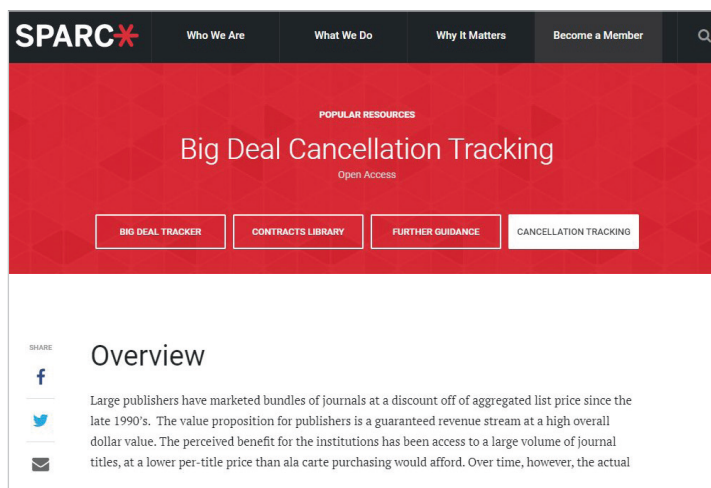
SPARC

Who We Are

What We Do

Why It Matters

Become a Member

POPULAR RESOURCES

Big Deal Cancellation Tracking

Open Access

BIG DEAL TRACKER

CONTRACTS LIBRARY

FURTHER GUIDANCE

CANCELLATION TRACKING

SHARE

Overview

Large publishers have marketed bundles of journals at a discount off of aggregated list price since the late 1990's. The value proposition for publishers is a guaranteed revenue stream at a high overall dollar value. The perceived benefit for the institutions has been access to a large volume of journal titles, at a lower per-title price than ala carte purchasing would afford. Over time, however, the actual